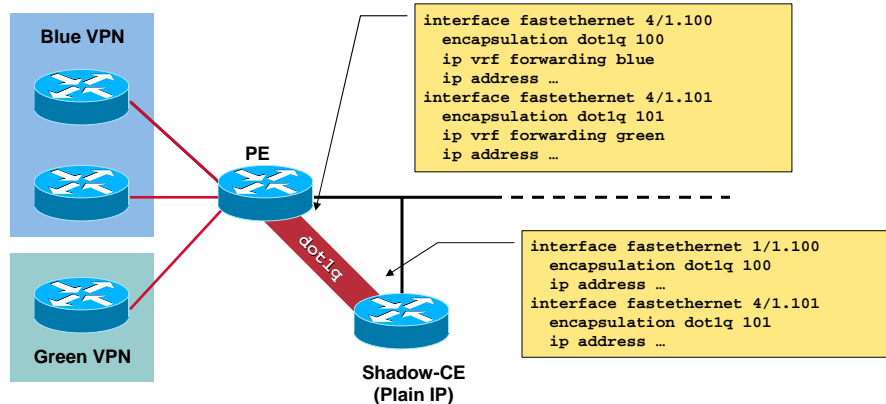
Blue VPN

Green VPN

PE

dot1q

Shadow-CE
(Plain IP)

interface fastethernet 4/1.100
encapsulation dot1q 100
ip vrf forwarding blue
ip address …
interface fastethernet 4/1.101
encapsulation dot1q 101
ip vrf forwarding green
ip address …

interface fastethernet 1/1.100
encapsulation dot1q 100
ip address …
interface fastethernet 4/1.101
encapsulation dot1q 101
ip address …